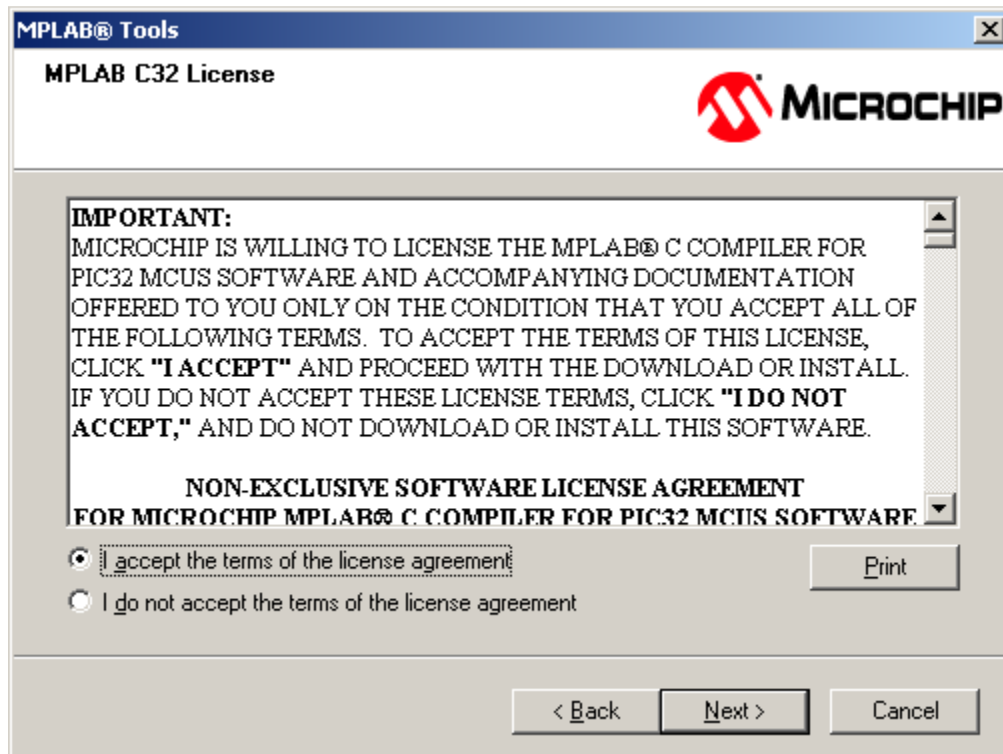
MPLAB® Tools

MPLAB C32 License

MICROCHIP

IMPORTANT:
MICROCHIP IS WILLING TO LICENSE THE MPLAB® C COMPILER FOR PIC32 MCUS SOFTWARE AND ACCOMPANYING DOCUMENTATION OFFERED TO YOU ONLY ON THE CONDITION THAT YOU ACCEPT ALL OF THE FOLLOWING TERMS. TO ACCEPT THE TERMS OF THIS LICENSE, CLICK **"I ACCEPT"** AND PROCEED WITH THE DOWNLOAD OR INSTALL. IF YOU DO NOT ACCEPT THESE LICENSE TERMS, CLICK **"I DO NOT ACCEPT,"** AND DO NOT DOWNLOAD OR INSTALL THIS SOFTWARE.

NON-EXCLUSIVE SOFTWARE LICENSE AGREEMENT
FOR MICROCHIP MPLAB® C COMPILER FOR PIC32 MCUS SOFTWARE

I accept the terms of the license agreement

I do not accept the terms of the license agreement

Print

< Back

Next >

Cancel